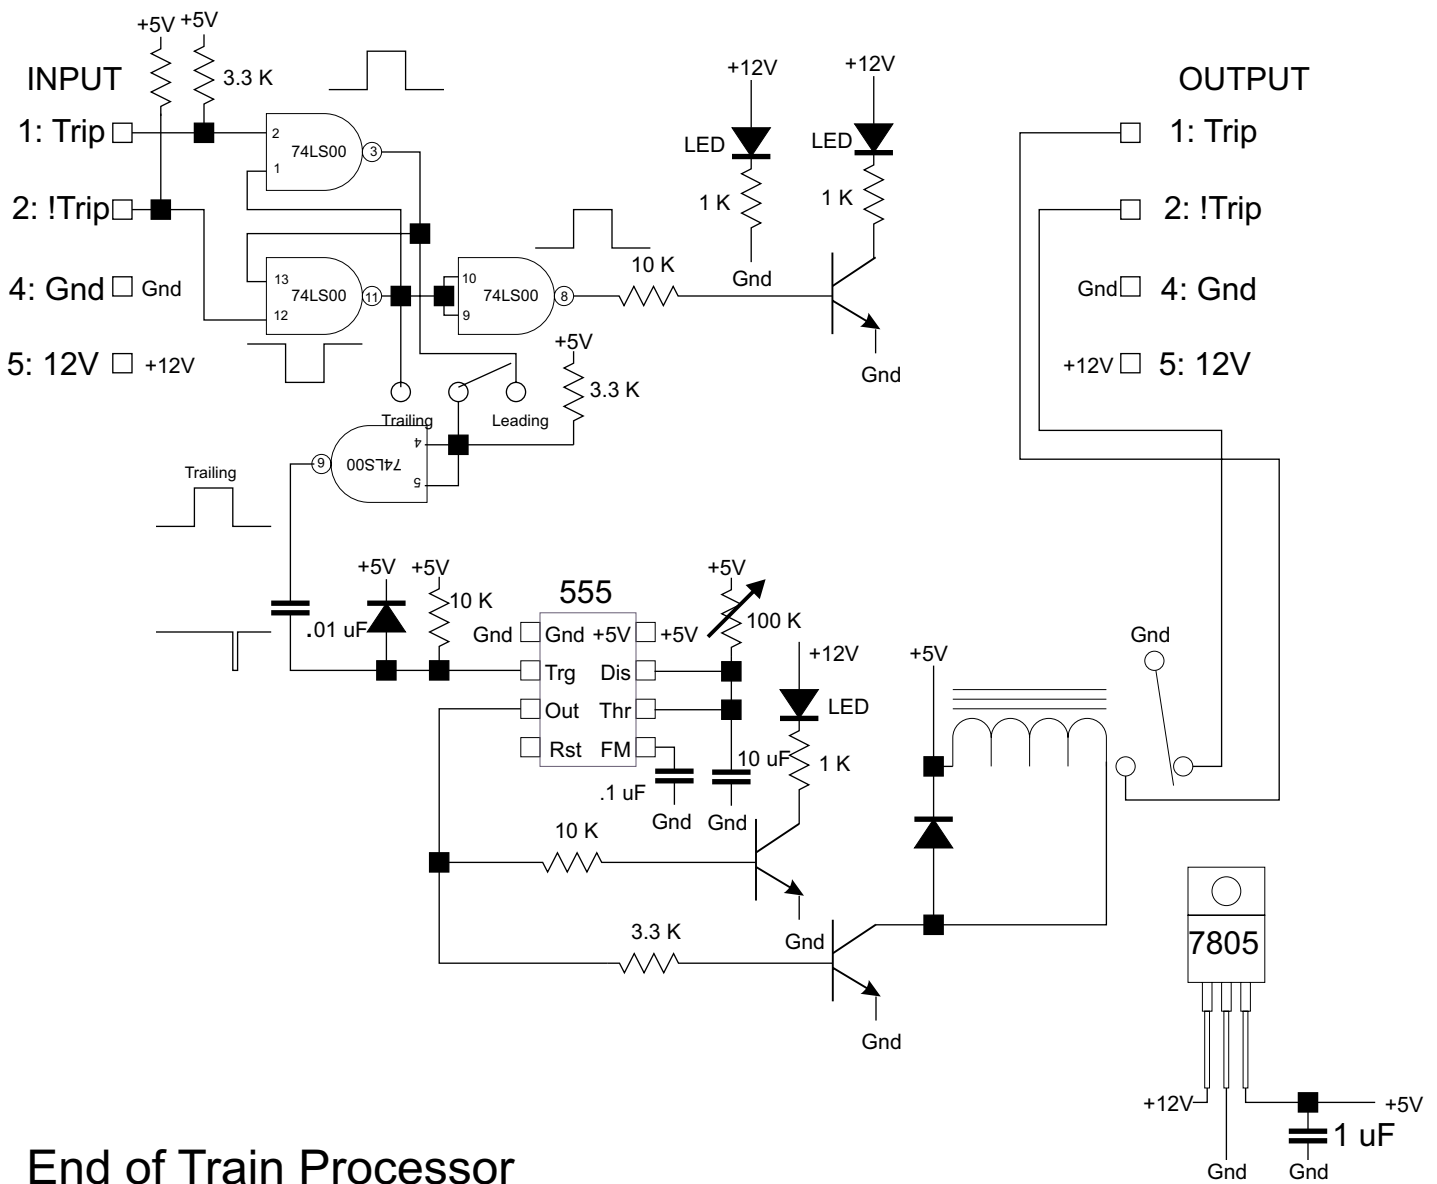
+5V +5V
3.3 K
INPUT
1: Trip
2: !Trip
4: Gnd Gnd
5: 12V +12V
2
1
74LS00
3
13
12
74LS00
11
10
9
74LS00
8
10 K
+12V
LED
1 K
Gnd
+12V
LED
1 K
Gnd
OUTPUT
1: Trip
2: !Trip
Gnd 4: Gnd
+12V 5: 12V
Trailing
Leading
+5V
3.3 K
9
74LS00
4
5
Trailing
+5V
+5V
10 K
.01 uF
555
Gnd Gnd +5V +5V
Trg Dis
Out Thr
Rst FM
+5V
100 K
+12V
LED
10 uF
1 K
.1 uF
Gnd Gnd
10 K
Gnd
3.3 K
Gnd
+5V
Gnd
7805
+12V
Gnd
Gnd
1 uF
+5V
End of Train Processor